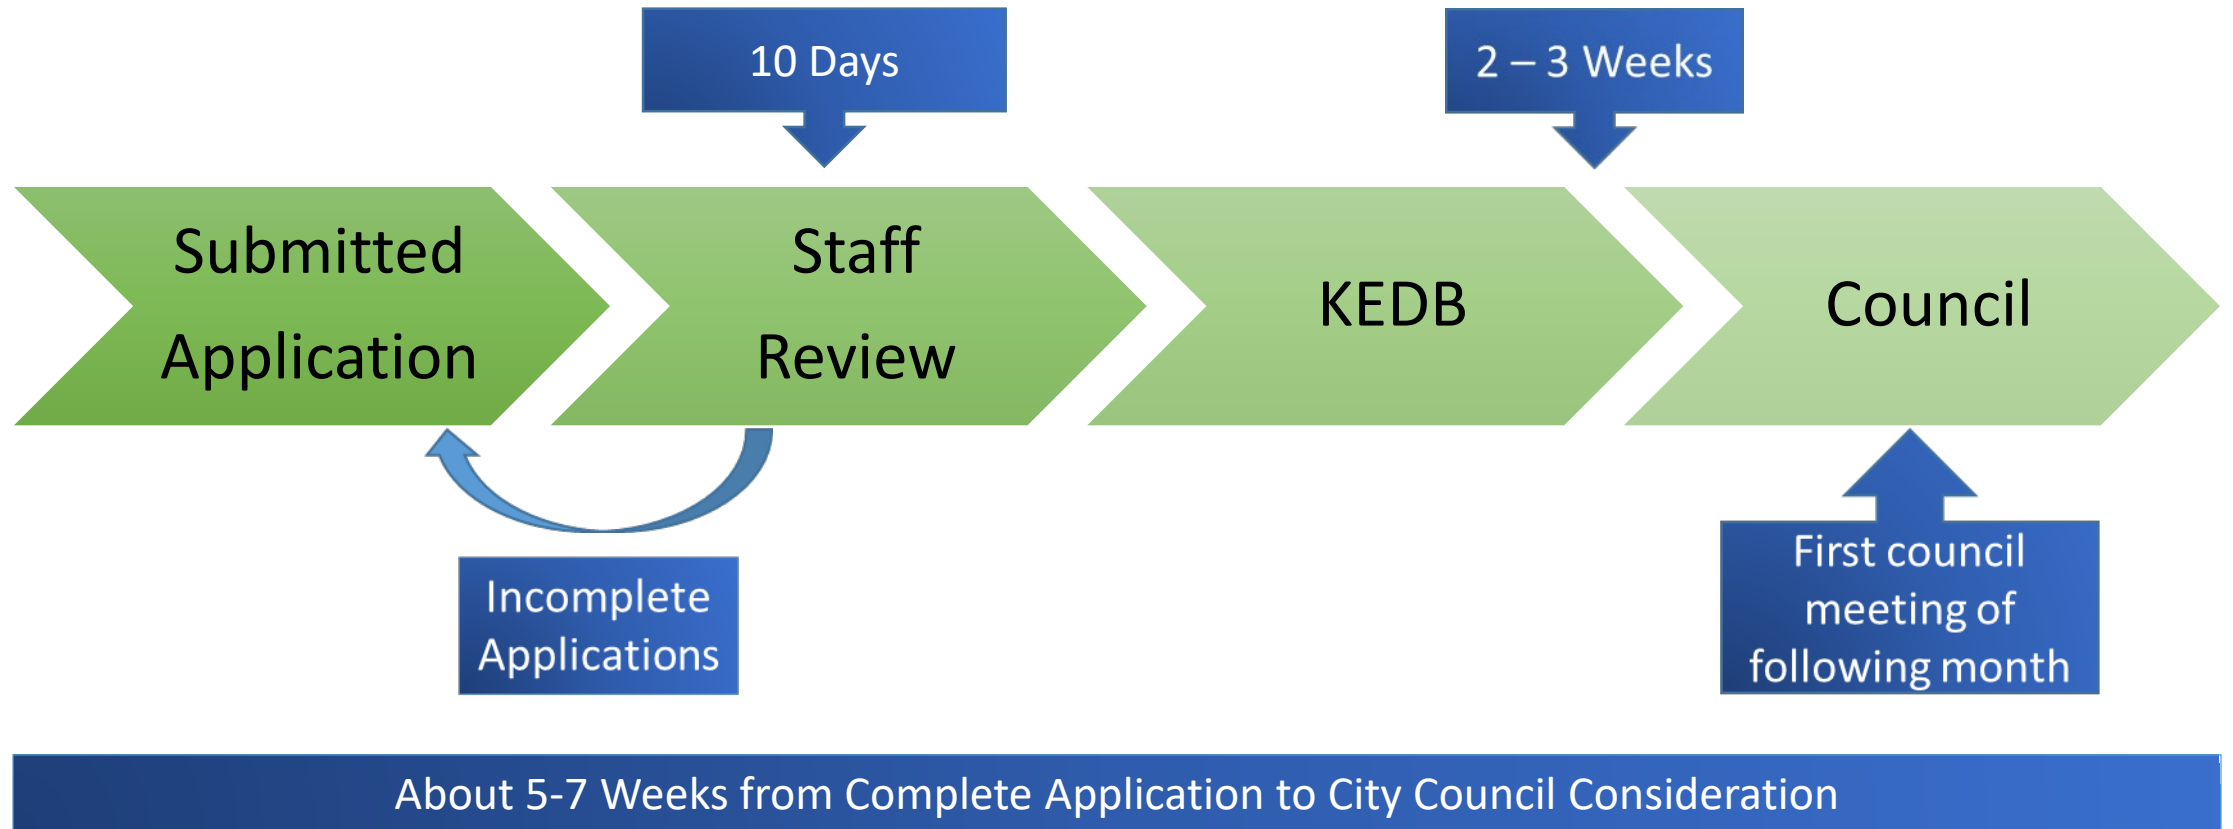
10 Days

2 – 3 Weeks

Submitted Application

Staff Review

KEDB

Council

Incomplete Applications

First council meeting of following month

About 5-7 Weeks from Complete Application to City Council Consideration